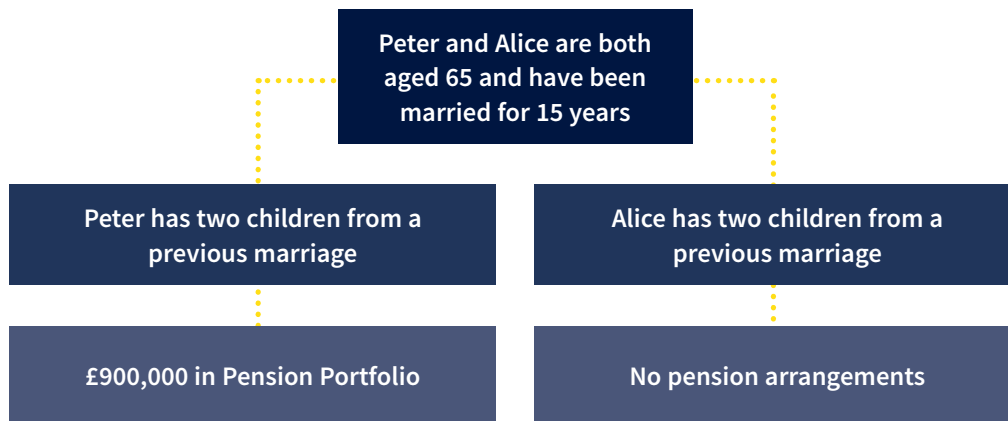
Peter and Alice are both aged 65 and have been married for 15 years

Peter has two children from a previous marriage

Alice has two children from a previous marriage

£900,000 in Pension Portfolio

No pension arrangements